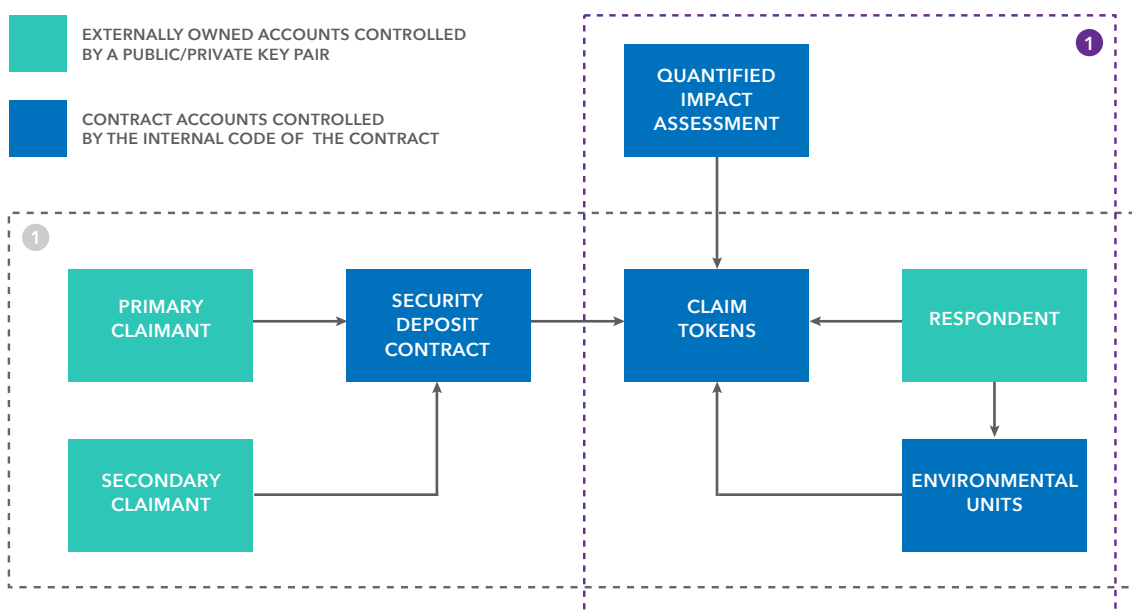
EXTERNALLY OWNED ACCOUNTS CONTROLLED BY A PUBLIC/PRIVATE KEY PAIR

CONTRACT ACCOUNTS CONTROLLED BY THE INTERNAL CODE OF THE CONTRACT

1

QUANTIFIED IMPACT ASSESSMENT

1

PRIMARY CLAIMANT

SECURITY DEPOSIT CONTRACT

CLAIM TOKENS

RESPONDENT

SECONDARY CLAIMANT

ENVIRONMENTAL UNITS